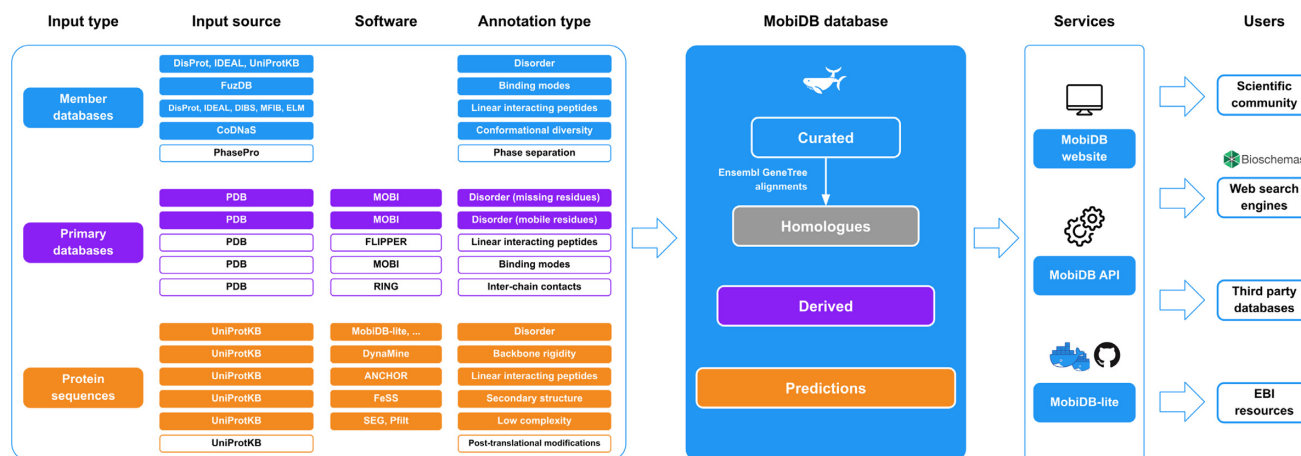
Input type

Input source

Software

Annotation type

MobiDB database

Services

Users

Member databases

DisProt, IDEAL, UniProtKB

FuzDB

DisProt, IDEAL, DIBS, MFIB, ELM

CoDNaS

PhasePro

Disorder

Binding modes

Linear interacting peptides

Conformational diversity

Phase separation

Primary databases

PDB

PDB

PDB

PDB

PDB

MOBI

MOBI

FLIPPER

MOBI

RING

Disorder (missing residues)

Disorder (mobile residues)

Linear interacting peptides

Binding modes

Inter-chain contacts

Protein sequences

UniProtKB

UniProtKB

UniProtKB

UniProtKB

UniProtKB

UniProtKB

MobiDB-lite, ...

DynaMine

ANCHOR

FeSS

SEG, Pfilt

Disorder

Backbone rigidity

Linear interacting peptides

Secondary structure

Low complexity

Post-translational modifications

Curated

Ensembl GeneTree alignments

Homologues

Derived

Predictions

MobiDB website

MobiDB API

MobiDB-lite

Scientific community

Bioschemas

Web search engines

Third party databases

EBI resources